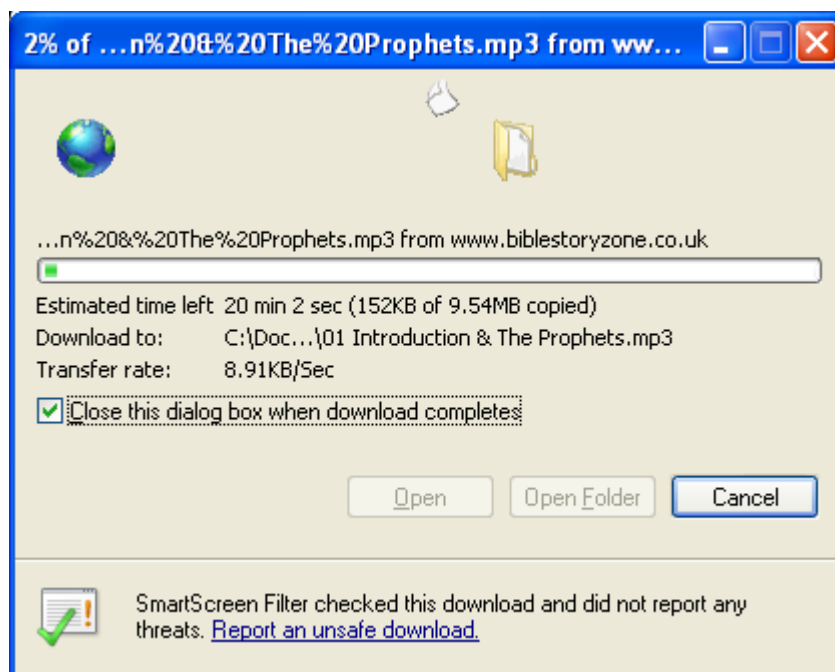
2% of ...n%20&%20The%20Prophets.mp3 from ww...

...n%20&%20The%20Prophets.mp3 from www.biblestoryzone.co.uk

Estimated time left 20 min 2 sec (152KB of 9.54MB copied)
Download to: C:\Doc...\01 Introduction & The Prophets.mp3
Transfer rate: 8.91KB/Sec

Close this dialog box when download completes

Open Open Folder Cancel

SmartScreen Filter checked this download and did not report any threats. Report an unsafe download.